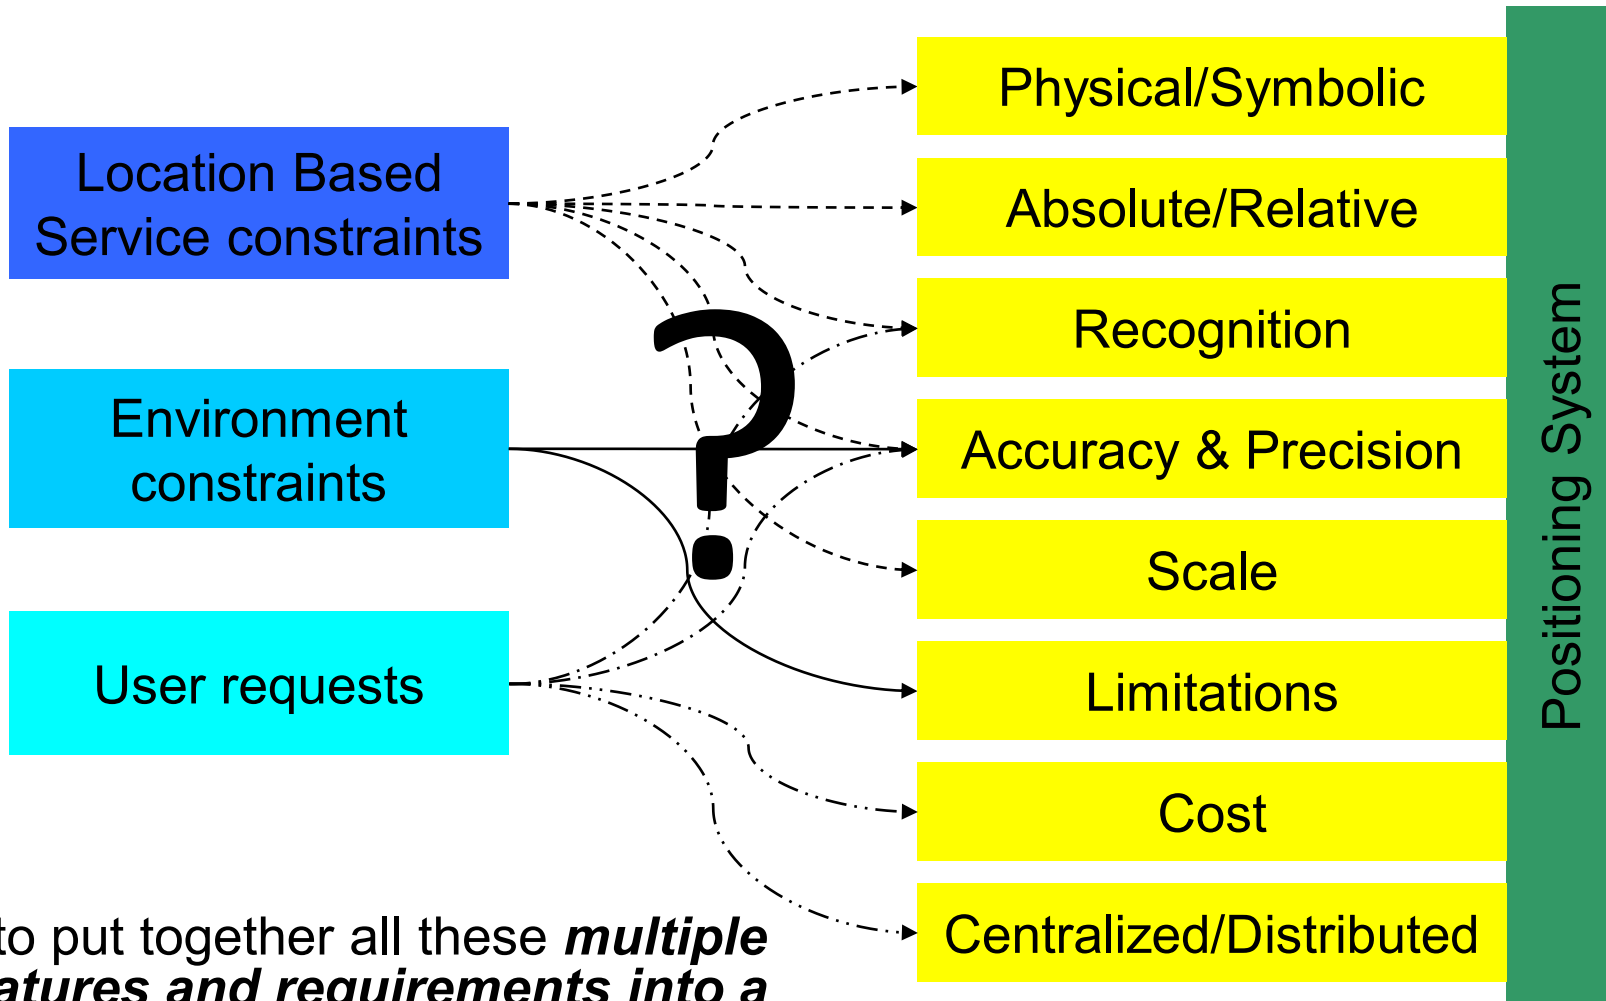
Location Based Service constraints

Environment constraints

User requests

?

Physical/Symbolic

Absolute/Relative

Recognition

Accuracy & Precision

Scale

Limitations

Cost

Centralized/Distributed

Positioning System

to put together all these ***multiple*** ***atures and requirements into a***